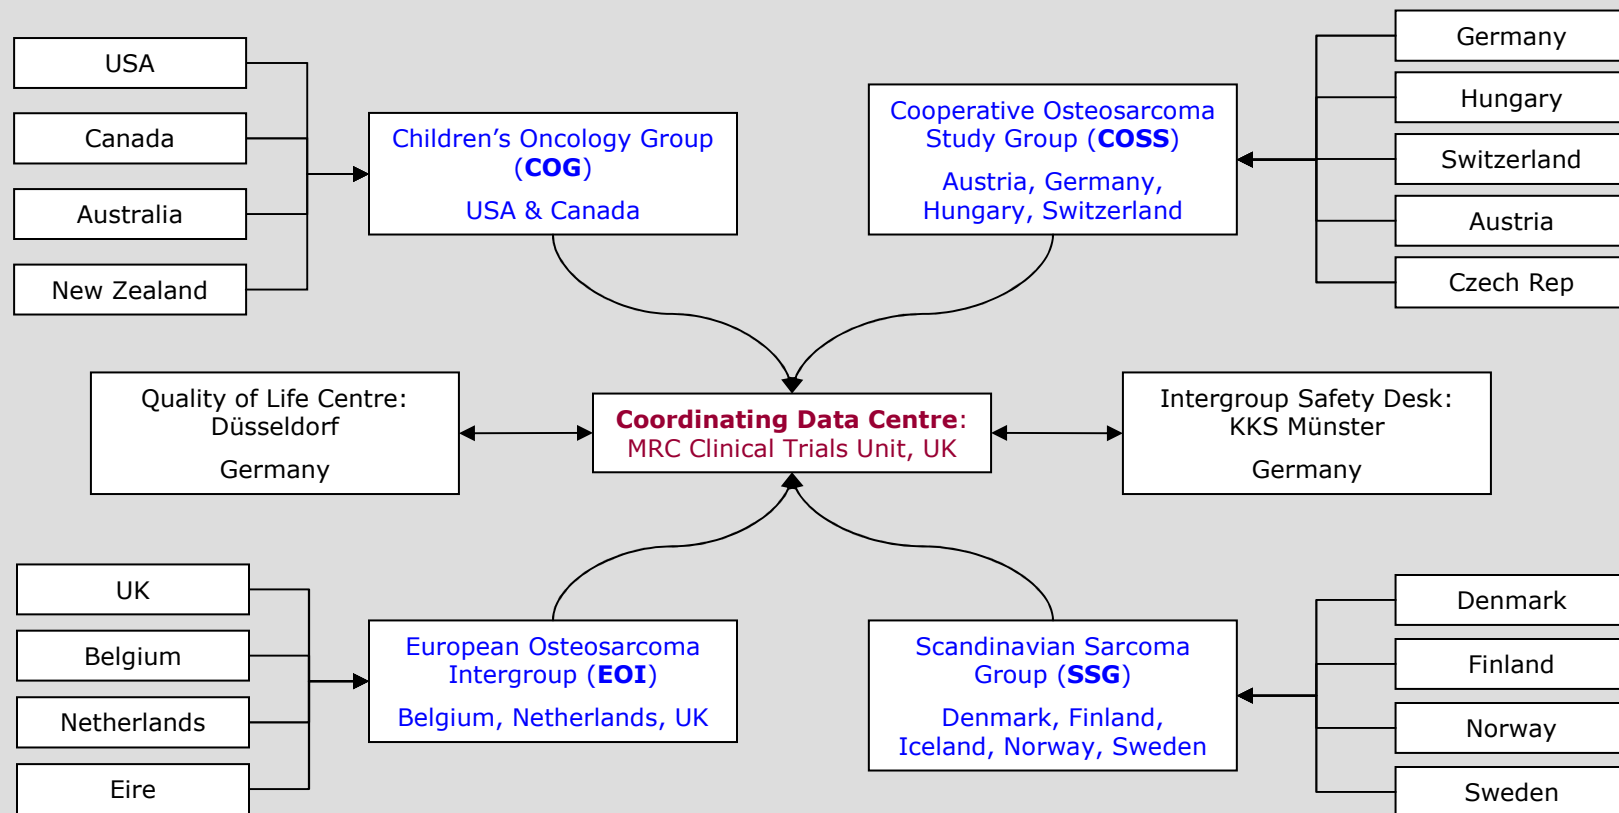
USA

Canada

Australia

New Zealand

Children’s Oncology Group (COG)

USA & Canada

Cooperative Osteosarcoma Study Group (COSS)

Austria, Germany, Hungary, Switzerland

Germany

Hungary

Switzerland

Austria

Czech Rep

Quality of Life Centre: Düsseldorf

Germany

Coordinating Data Centre: MRC Clinical Trials Unit, UK

Intergroup Safety Desk: KKS Münster

Germany

UK

Belgium

Netherlands

Eire

European Osteosarcoma Intergroup (EOI)

Belgium, Netherlands, UK

Scandinavian Sarcoma Group (SSG)

Denmark, Finland, Iceland, Norway, Sweden

Denmark

Finland

Norway

Sweden